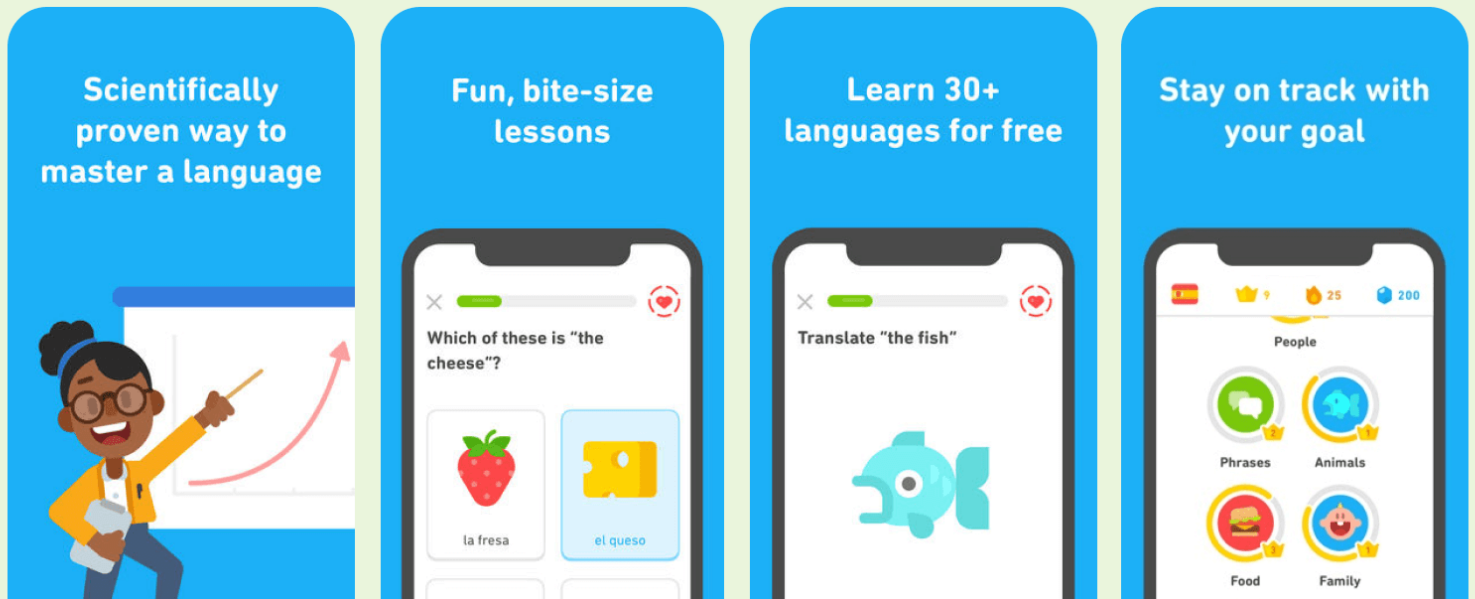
Scientifically proven way to master a language

Fun, bite-size lessons

Which of these is "the cheese"?

la fresa

el queso

Learn 30+ languages for free

Translate "the fish"

Stay on track with your goal

9

25

200

People

Phrases

2

Animals

1

Food

3

Family

1